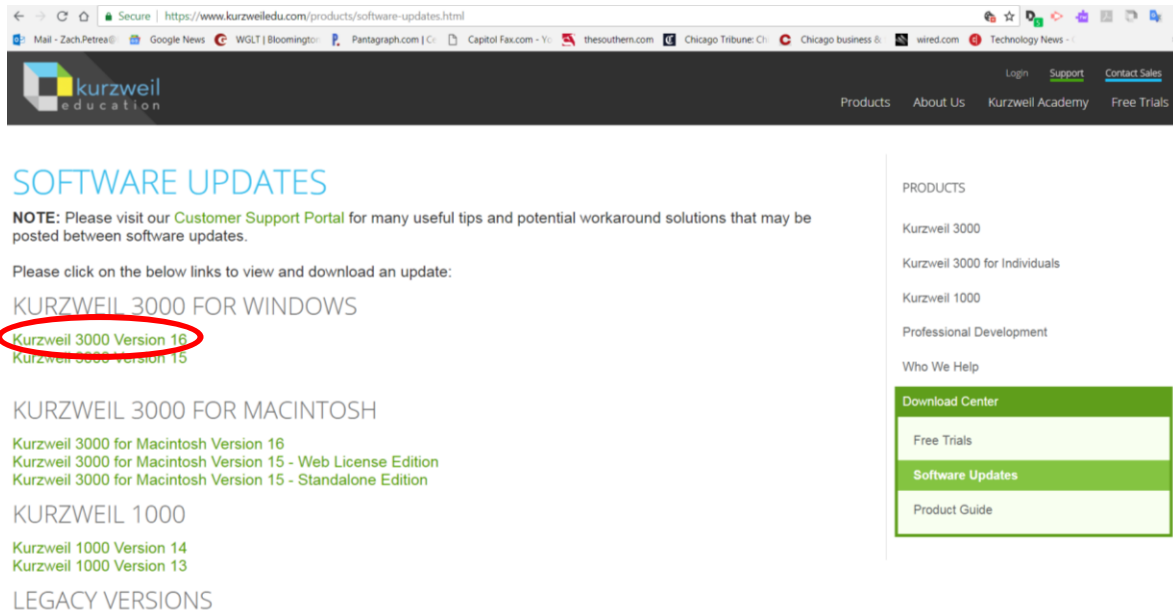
Secure | https://www.kurzweiledu.com/products/software-updates.html

Mail - Zach.Petrea@ Google News WGLT | Bloomington Pantagraph.com | C Capitol Fax.com - Y thesouthern.com Chicago Tribune: Ch Chicago business & wired.com Technology News -

kurzweil education

Login Support Contact Sales

Products About Us Kurzweil Academy Free Trials

SOFTWARE UPDATES

**NOTE:** Please visit our Customer Support Portal for many useful tips and potential workaround solutions that may be posted between software updates.

Please click on the below links to view and download an update:

KURZWEIL 3000 FOR WINDOWS

Kurzweil 3000 Version 16
Kurzweil 3000 Version 15

KURZWEIL 3000 FOR MACINTOSH

Kurzweil 3000 for Macintosh Version 16
Kurzweil 3000 for Macintosh Version 15 - Web License Edition
Kurzweil 3000 for Macintosh Version 15 - Standalone Edition

KURZWEIL 1000

Kurzweil 1000 Version 14
Kurzweil 1000 Version 13

LEGACY VERSIONS

PRODUCTS

Kurzweil 3000

Kurzweil 3000 for Individuals

Kurzweil 1000

Professional Development

Who We Help

Download Center

Free Trials

Software Updates

Product Guide